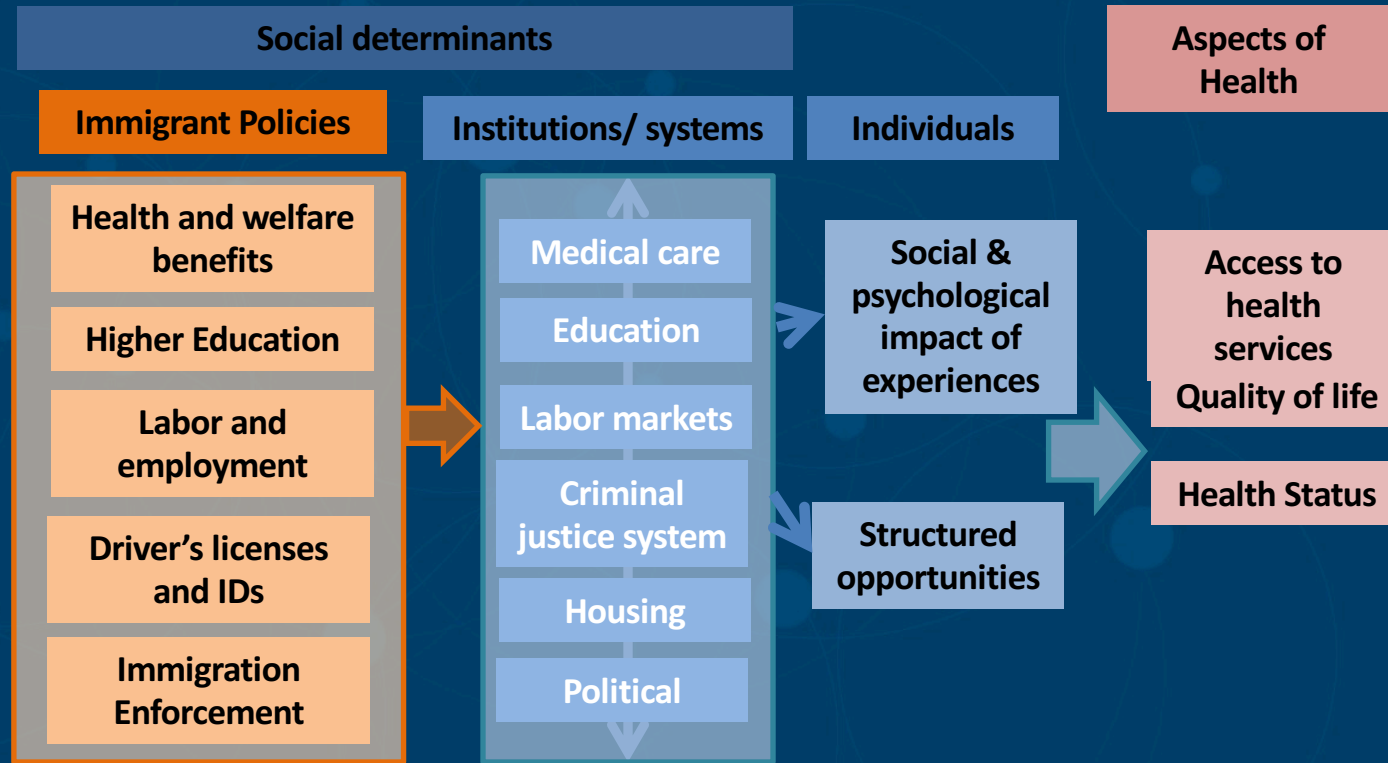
Social determinants

Aspects of Health

Immigrant Policies

Institutions/ systems

Individuals

Health and welfare benefits

Higher Education

Labor and employment

Driver's licenses and IDs

Immigration Enforcement

Medical care

Education

Labor markets

Criminal justice system

Housing

Political

Social & psychological impact of experiences

Structured opportunities

Access to health services

Quality of life

Health Status